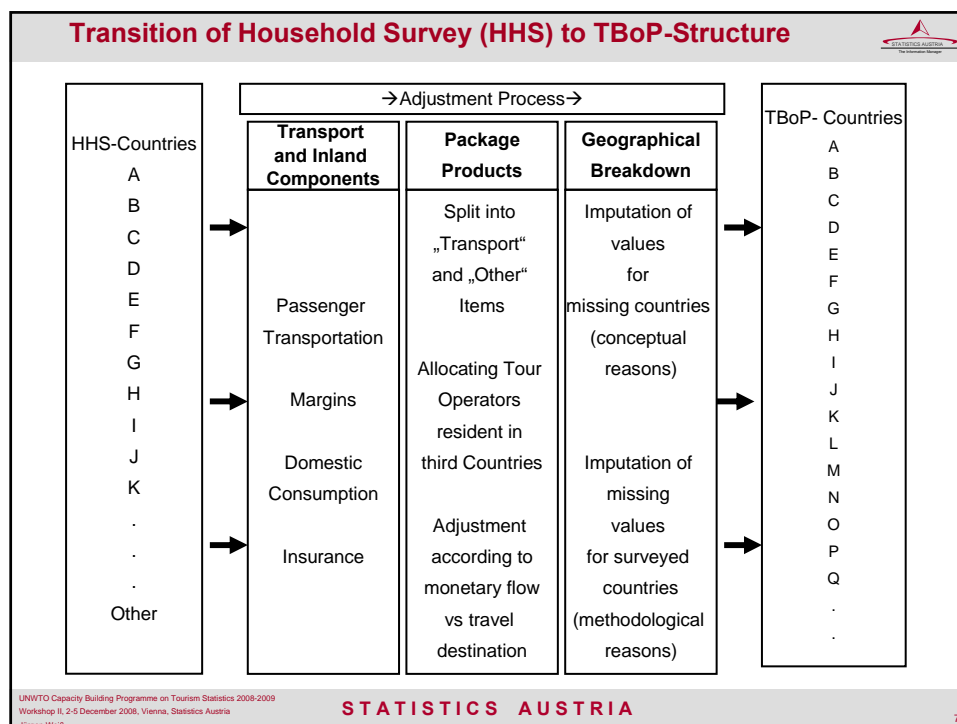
Transition of Household Survey (HHS) to TBoP-Structure

STATISTICS AUSTRIA
The Information Manager

HHS-Countries
A
B
C
D
E
F
G
H
I
J
K
.
.
.
Other

→Adjustment Process→

| Transport and Inland Components | Package Products | Geographical Breakdown |
|---|---|---|
| Passenger Transportation<br>Margins<br>Domestic Consumption<br>Insurance | Split into „Transport" and „Other" Items<br>Allocating Tour Operators resident in third Countries<br>Adjustment according to monetary flow vs travel destination | Imputation of values for missing countries (conceptual reasons)<br>Imputation of missing values for surveyed countries (methodological reasons) |

TBoP- Countries
A
B
C
D
E
F
G
H
I
J
K
L
M
N
O
P
Q
.
.

UNWTO Capacity Building Programme on Tourism Statistics 2008-2009
Workshop II, 2-5 December 2008, Vienna, Statistics Austria
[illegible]

STATISTICS AUSTRIA

7